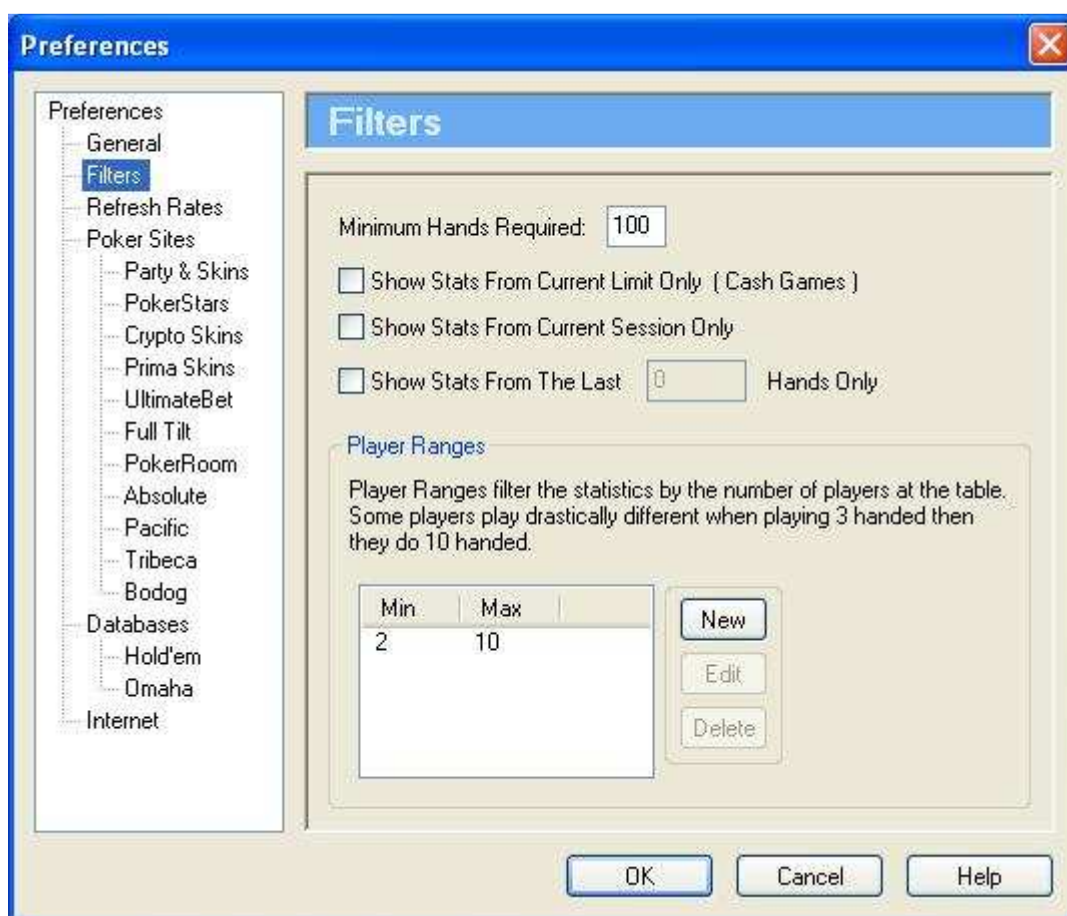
Preferences

Preferences
General
Filters
Refresh Rates
Poker Sites
Party & Skins
PokerStars
Crypto Skins
Prima Skins
UltimateBet
Full Tilt
PokerRoom
Absolute
Pacific
Tribeca
Bodog
Databases
Hold'em
Omaha
Internet

Filters

Minimum Hands Required: 100

Show Stats From Current Limit Only ( Cash Games )

Show Stats From Current Session Only

Show Stats From The Last 0 Hands Only

Player Ranges

Player Ranges filter the statistics by the number of players at the table. Some players play drastically different when playing 3 handed then they do 10 handed.

| Min | Max |
|---|---|
| 2 | 10 |

New
Edit
Delete

OK
Cancel
Help